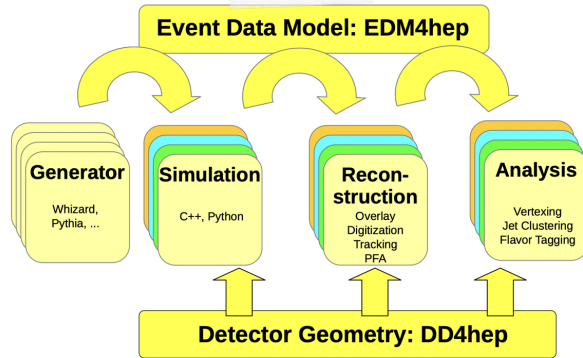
Event Data Model: EDM4hep

Generator

Whizard, Pythia, ...

Simulation

C++, Python

Reconstruction

Overlay
Digitization
Tracking
PFA

Analysis

Vertexing
Jet Clustering
Flavor Tagging

Detector Geometry: DD4hep